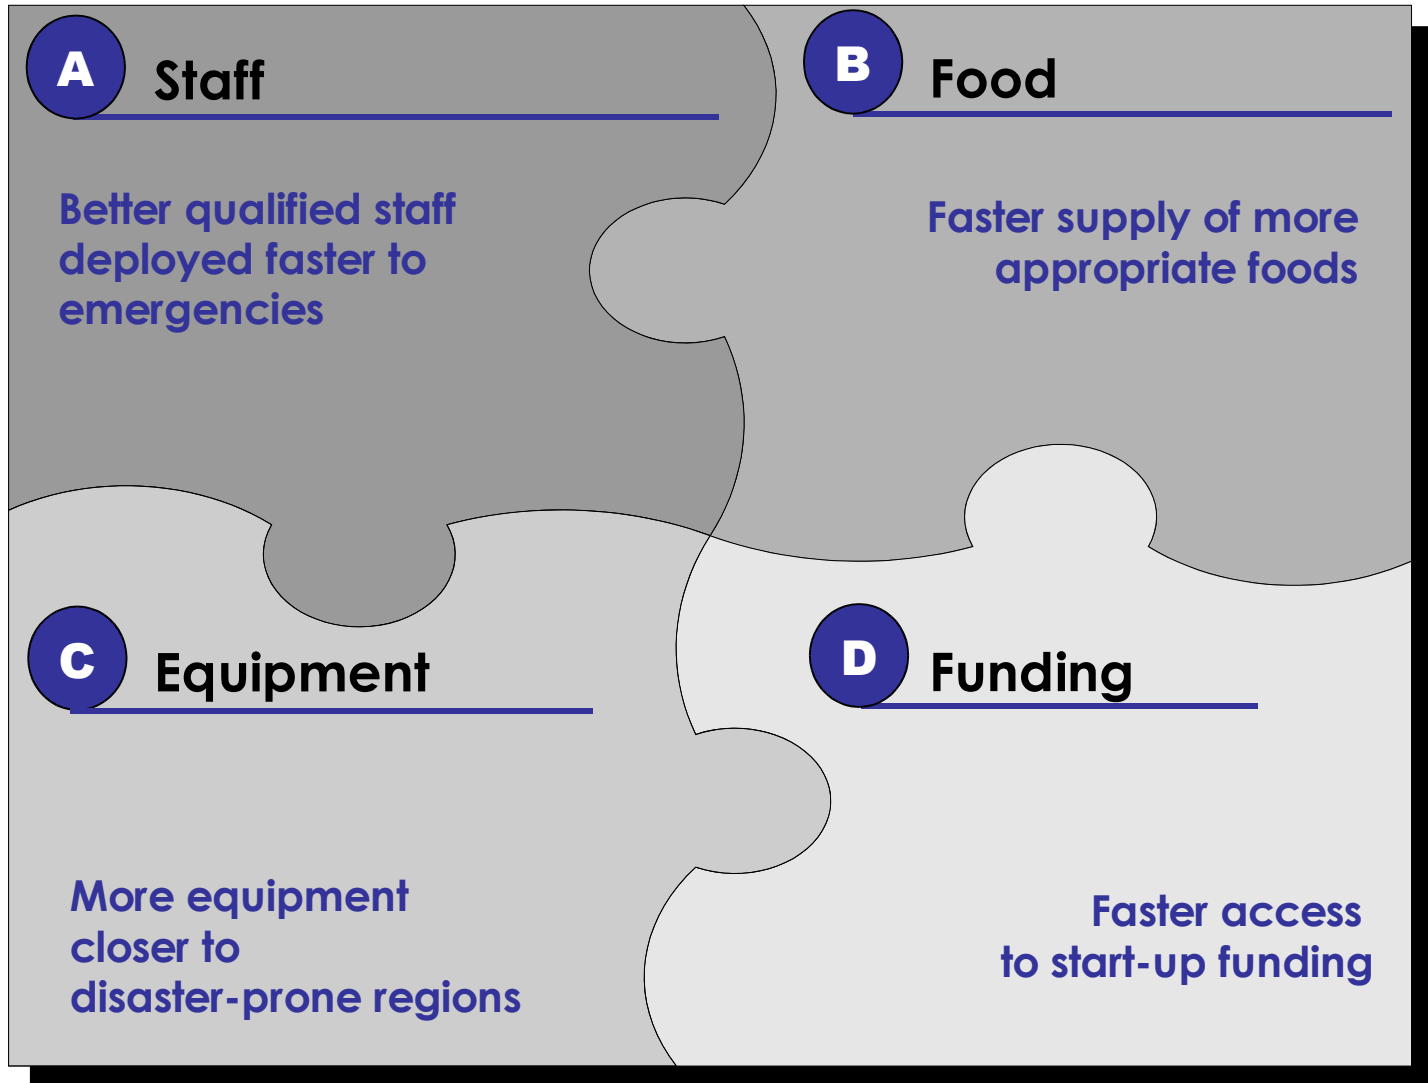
A Staff

Better qualified staff deployed faster to emergencies

B Food

Faster supply of more appropriate foods

C Equipment

More equipment closer to disaster-prone regions

D Funding

Faster access to start-up funding